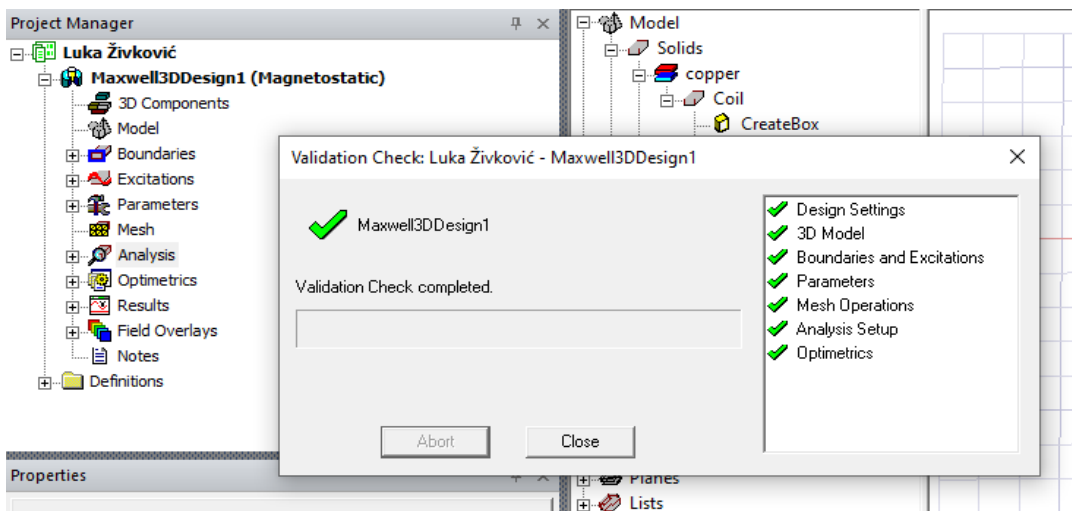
Project Manager
Luka Živković
Maxwell3DDesign1 (Magnetostatic)
3D Components
Model
Boundaries
Excitations
Parameters
Mesh
Analysis
Optimetrics
Results
Field Overlays
Notes
Definitions

Properties

Model
Solids
copper
Coil
CreateBox

Planes
Lists

Validation Check: Luka Živković - Maxwell3DDesign1

Maxwell3DDesign1

Validation Check completed.

Abort
Close

Design Settings
3D Model
Boundaries and Excitations
Parameters
Mesh Operations
Analysis Setup
Optimetrics